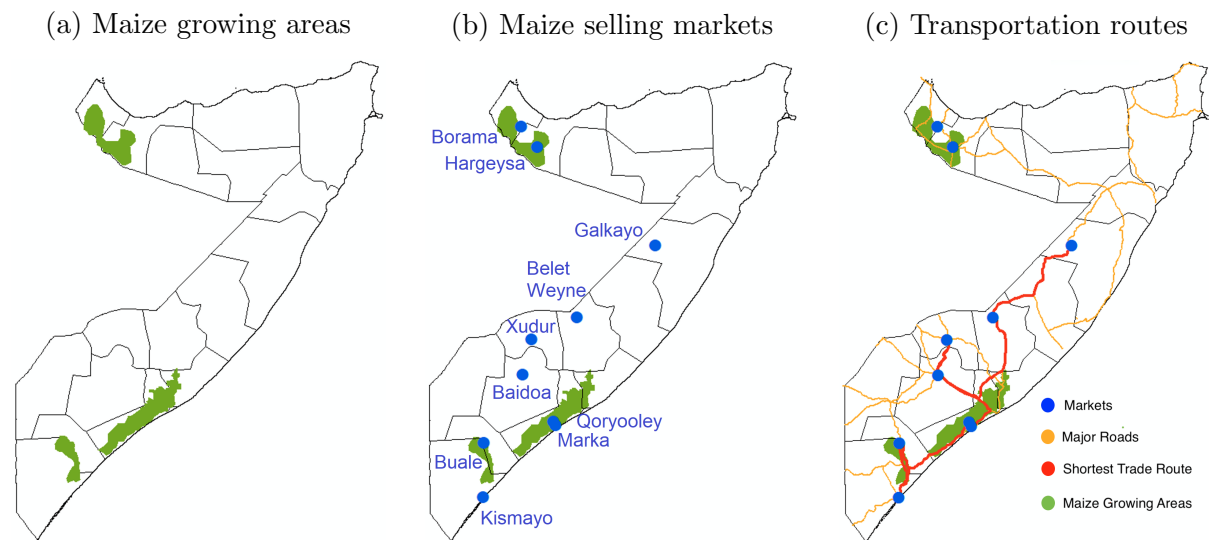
(a) Maize growing areas

(b) Maize selling markets

Borama
Hargeysa
Galkayo
Belet Weyne
Xudur
Baidoa
Qoryooley
Marka
Buale
Kismayo

(c) Transportation routes

Markets
Major Roads
Shortest Trade Route
Maize Growing Areas